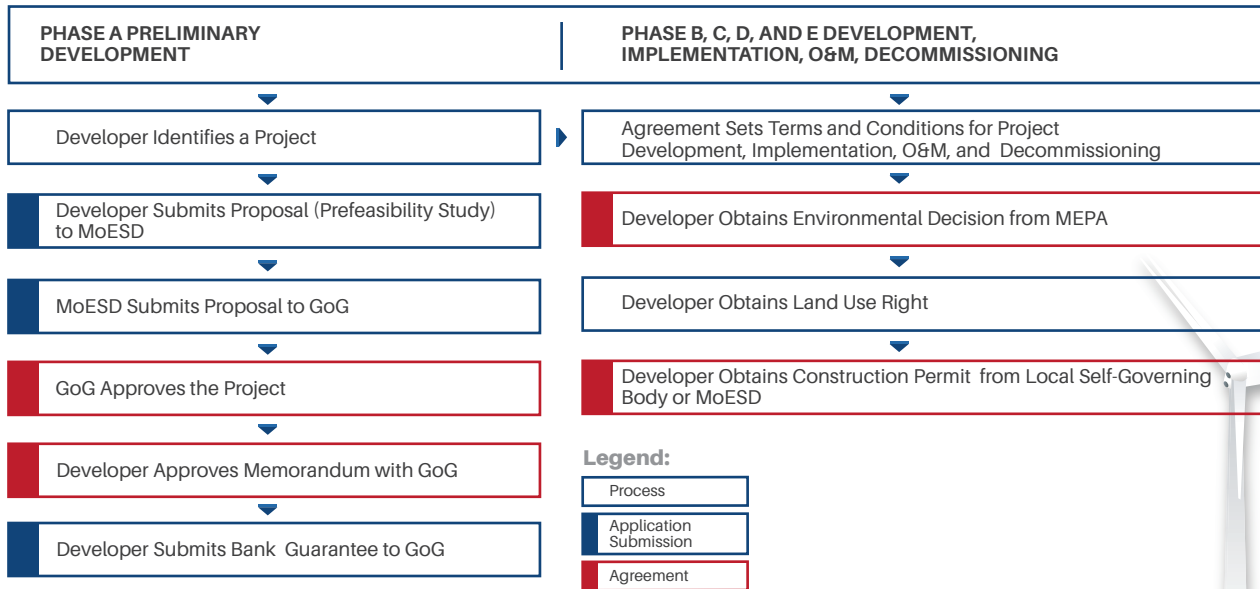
PHASE A PRELIMINARY DEVELOPMENT

Developer Identifies a Project

Developer Submits Proposal (Prefeasibility Study) to MoESD

MoESD Submits Proposal to GoG

GoG Approves the Project

Developer Approves Memorandum with GoG

Developer Submits Bank Guarantee to GoG

PHASE B, C, D, AND E DEVELOPMENT, IMPLEMENTATION, O&M, DECOMMISSIONING

Agreement Sets Terms and Conditions for Project Development, Implementation, O&M, and Decommissioning

Developer Obtains Environmental Decision from MEPA

Developer Obtains Land Use Right

Developer Obtains Construction Permit from Local Self-Governing Body or MoESD

Legend:

Process

Application Submission

Agreement